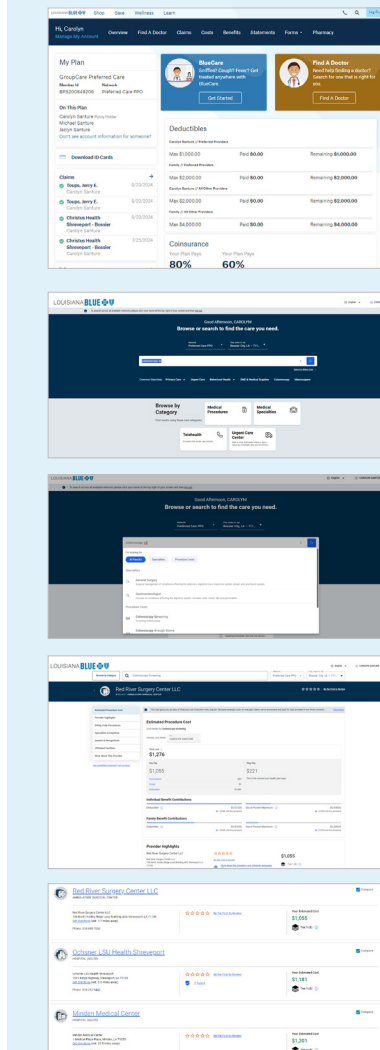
LOUISIANA BLUE Shop Save Wellness Learn

Hi, Carolyn
Manage My Account

Overview Find A Doctor Claims Costs Benefits Statements Forms Pharmacy

My Plan

GroupCare Preferred Care
Member Id Network
BPS200846206 Preferred Care PPO

On This Plan
Carolyn Sanfure
Michael Sanfure
Jaslyn Sanfure
Don't see account information for someone?

Download ID Cards

Claims
Toups, Jerry E. 8/23/2024
Carolyn Sanfure
Toups, Jerry E. 8/23/2024
Carolyn Sanfure
Toups, Jerry E. 8/23/2024
Carolyn Sanfure
Christus Health Shreveport - Bossier 8/23/2024
Carolyn Sanfure
Christus Health Shreveport - Bossier 7/25/2024

BlueCare
Sniffles? Cough? Fever? Get treated anywhere with BlueCare.
Get Started

Find A Doctor
Need help finding a doctor? Search for one that is right for you.
Find A Doctor

Deductibles
Carolyn Sanfure // Preferred Providers
Max $1,000.00 Paid $0.00 Remaining $1,000.00
Family // Preferred Providers
Max $2,000.00 Paid $0.00 Remaining $2,000.00
Carolyn Sanfure // All Other Providers
Max $2,000.00 Paid $0.00 Remaining $2,000.00
Family // All Other Providers
Max $4,000.00 Paid $0.00 Remaining $4,000.00

Coinsurance
Your Plan Pays Your Plan Pays
80% 60%

LOUISIANA BLUE

Good Afternoon, CAROLYN
Browse or search to find the care you need.

Browse by Category
Medical Procedures
Medical Specialties
Telehealth
Urgent Care Center

LOUISIANA BLUE

Good Afternoon, CAROLYN
Browse or search to find the care you need.

LOUISIANA BLUE

Red River Surgery Center LLC

Estimated Procedure Cost
$1,276
$1,055
$221

Individual Benefit Contributions
Family Benefit Contributions

Provider Highlights
$1,055

Red River Surgery Center LLC
AMBULATORY SURGICAL CENTER
Your Estimated Cost
$1,055

Ochsner LSU Health Shreveport
HOSPITAL (ACUTE)
Your Estimated Cost
$1,181

Minden Medical Center
HOSPITAL (ACUTE)
Your Estimated Cost
$1,261